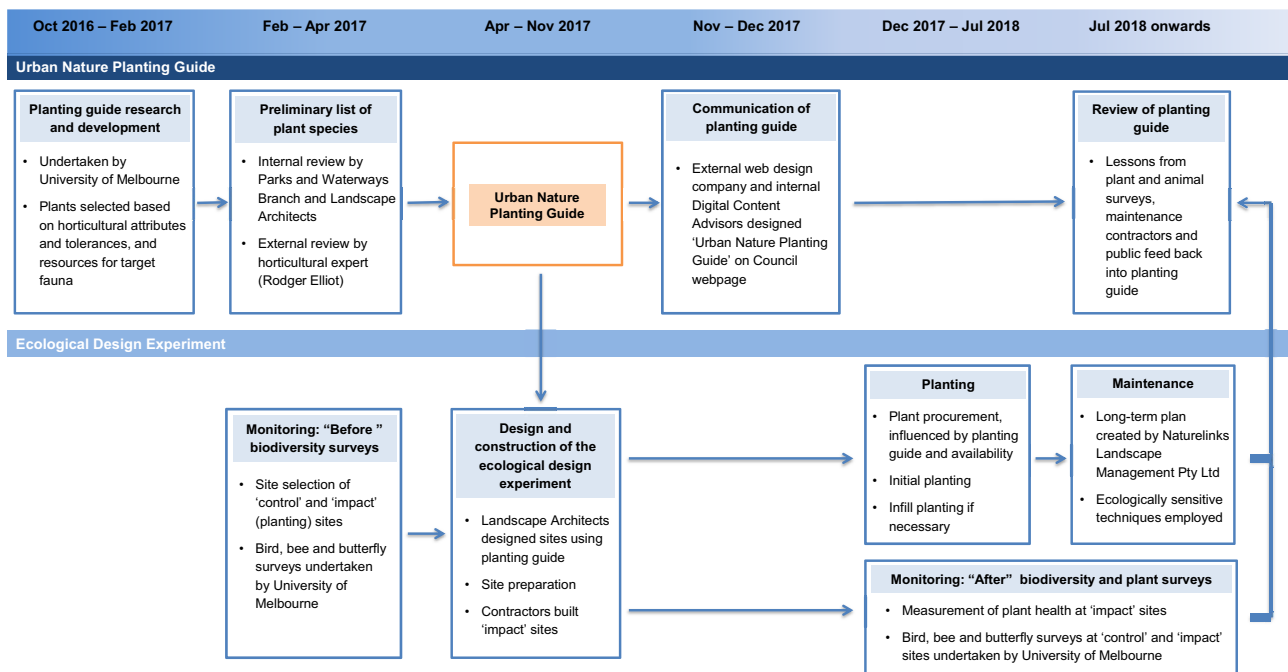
Oct 2016 – Feb 2017

Feb – Apr 2017

Apr – Nov 2017

Nov – Dec 2017

Dec 2017 – Jul 2018

Jul 2018 onwards

Urban Nature Planting Guide

Planting guide research and development

• Undertaken by University of Melbourne
• Plants selected based on horticultural attributes and tolerances, and resources for target fauna

Preliminary list of plant species

• Internal review by Parks and Waterways Branch and Landscape Architects
• External review by horticultural expert (Rodger Elliot)

Urban Nature Planting Guide

Communication of planting guide

• External web design company and internal Digital Content Advisors designed 'Urban Nature Planting Guide' on Council webpage

Review of planting guide

• Lessons from plant and animal surveys, maintenance contractors and public feed back into planting guide

Ecological Design Experiment

Monitoring: "Before " biodiversity surveys

• Site selection of 'control' and 'impact' (planting) sites
• Bird, bee and butterfly surveys undertaken by University of Melbourne

Design and construction of the ecological design experiment

• Landscape Architects designed sites using planting guide
• Site preparation
• Contractors built 'impact' sites

Planting

• Plant procurement, influenced by planting guide and availability
• Initial planting
• Infill planting if necessary

Maintenance

• Long-term plan created by Naturelinks Landscape Management Pty Ltd
• Ecologically sensitive techniques employed

Monitoring: "After" biodiversity and plant surveys

• Measurement of plant health at 'impact' sites
• Bird, bee and butterfly surveys at 'control' and 'impact' sites undertaken by University of Melbourne